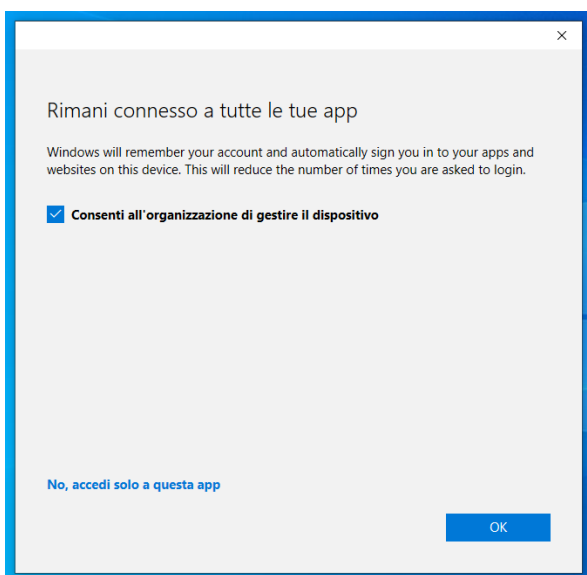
×

Rimani connesso a tutte le tue app

Windows will remember your account and automatically sign you in to your apps and websites on this device. This will reduce the number of times you are asked to login.

Consenti all'organizzazione di gestire il dispositivo

No, accedi solo a questa app

OK